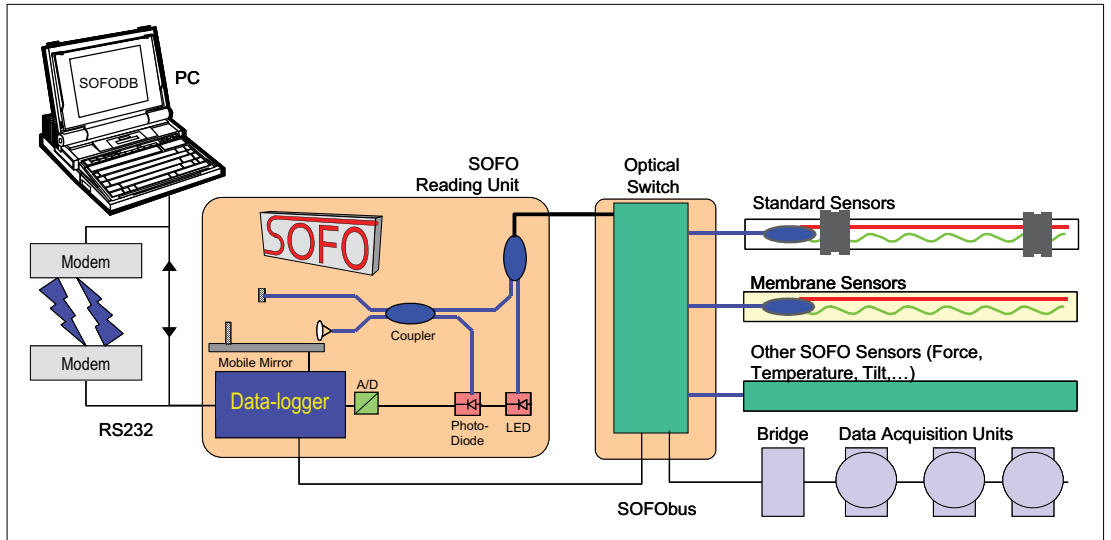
SOFODB

PC

SOFO Reading Unit

Optical Switch

Standard Sensors

Membrane Sensors

Other SOFO Sensors (Force, Temperature, Tilt,…)

SOFO

Modem

Modem

Coupler

Mobile Mirror

Data-logger

A/D

Photo-Diode

LED

RS232

Bridge

Data Acquisition Units

SOFObus